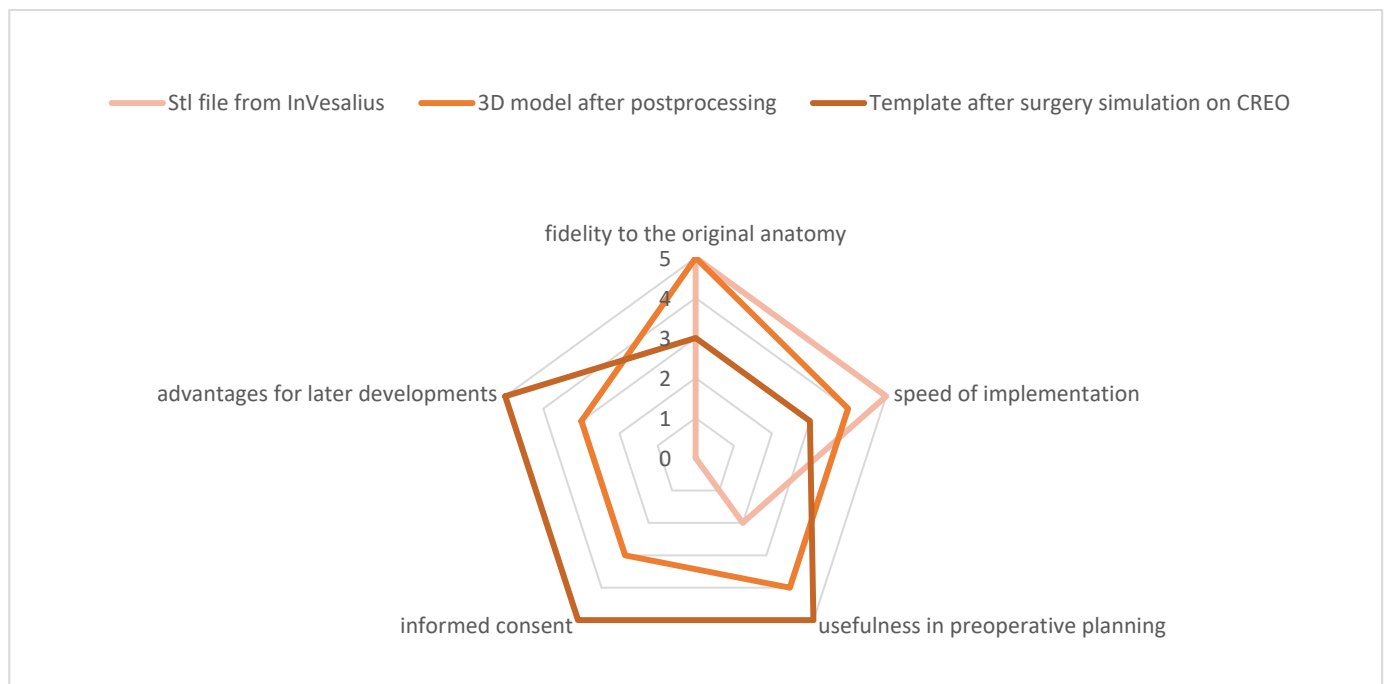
Stl file from InVesalius
3D model after postprocessing
Template after surgery simulation on CREO

fidelity to the original anatomy
5
4
3
2
1
0
speed of implementation
usefulness in preoperative planning
informed consent
advantages for later developments